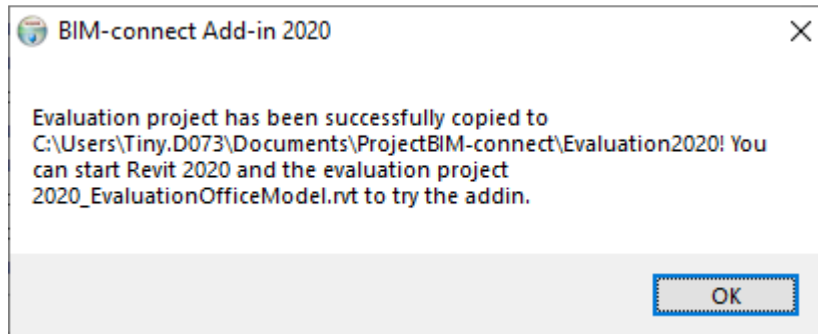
BIM-connect Add-in 2020

×

Evaluation project has been successfully copied to C:\Users\Tiny.D073\Documents\ProjectBIM-connect\Evaluation2020! You can start Revit 2020 and the evaluation project 2020_EvaluationOfficeModel.rvt to try the addin.

OK